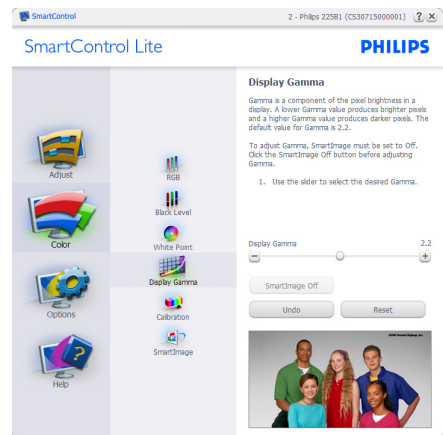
SmartControl

2 - Philips 225B1 (CS30715000001) ? X

SmartControl Lite

PHILIPS

Adjust

Color

Options

Help

RGB

Black Level

White Point

Display Gamma

Calibration

SmartImage

Display Gamma

Gamma is a component of the pixel brightness in a display. A lower Gamma value produces brighter pixels and a higher Gamma value produces darker pixels. The default value for Gamma is 2.2.

To adjust Gamma, SmartImage must be set to Off. Click the SmartImage Off button before adjusting Gamma.

1. Use the slider to select the desired Gamma.

Display Gamma

2.2

SmartImage Off

Undo

Reset